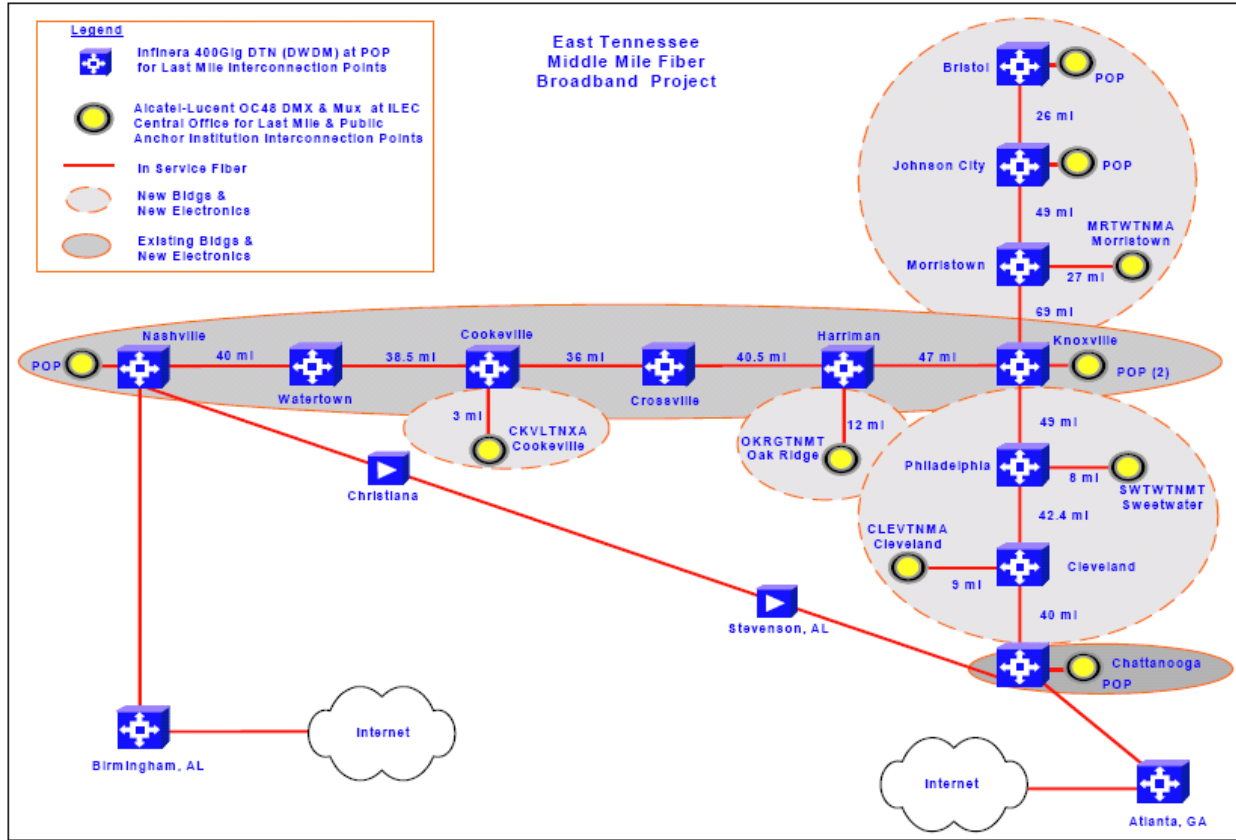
Legend

Infinera 400Gig DTN (DWDM) at POP for Last Mile Interconnection Points

Alcatel-Lucent OC48 DMX & Mux at ILEC Central Office for Last Mile & Public Anchor Institution Interconnection Points

In Service Fiber

New Bldgs & New Electronics

Existing Bldgs & New Electronics

East Tennessee Middle Mile Fiber Broadband Project

Bristol

POP

26 mi

Johnson City

POP

49 mi

MRTWTNMA Morristown

Morristown

27 mi

69 mi

Nashville

POP

40 mi

Watertown

38.5 mi

Cookeville

36 mi

Crossville

40.5 mi

Harriman

47 mi

Knoxville

POP (2)

3 mi

CKVLTNXA Cookeville

12 mi

OKRGTNMT Oak Ridge

49 mi

Philadelphia

8 mi

SWTWTNMT Sweetwater

42.4 mi

CLEVTNMA Cleveland

Cleveland

9 mi

40 mi

Christiana

Stevenson, AL

Chattanooga

POP

Internet

Birmingham, AL

Internet

Atlanta, GA